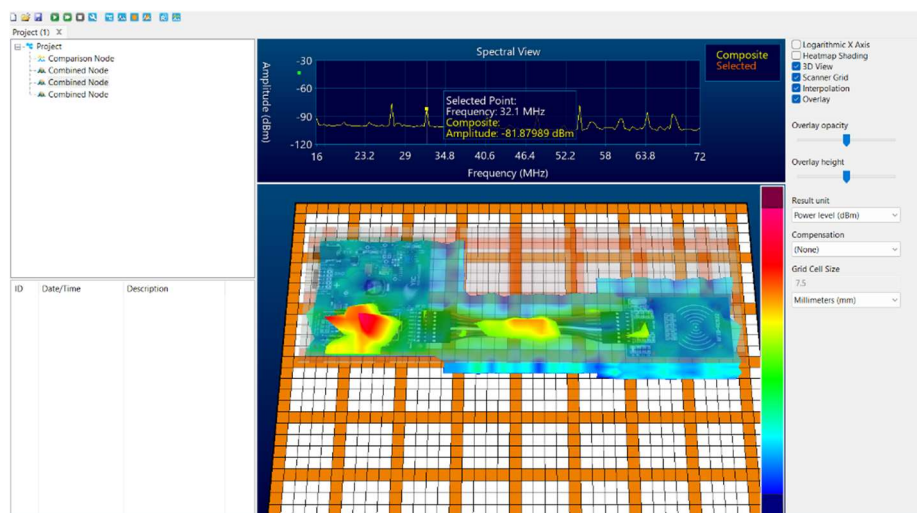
Project (1) X

Project
Comparison Node
Combined Node
Combined Node
Combined Node

| ID | Date/Time | Description |
|---|---|---|

Spectral View

Amplitude (dBm)

-30
-60
-90
-120

Selected Point:
Frequency: 32.1 MHz
Composite:
Amplitude: -81.87989 dBm

16 23.2 29 34.8 40.6 46.4 52.2 58 63.8 72

Frequency (MHz)

Composite
Selected

Logarithmic X Axis
Heatmap Shading
3D View
Scanner Grid
Interpolation
Overlay

Overlay opacity

Overlay height

Result unit
Power level (dBm)

Compensation
(None)

Grid Cell Size
7.5
Millimeters (mm)